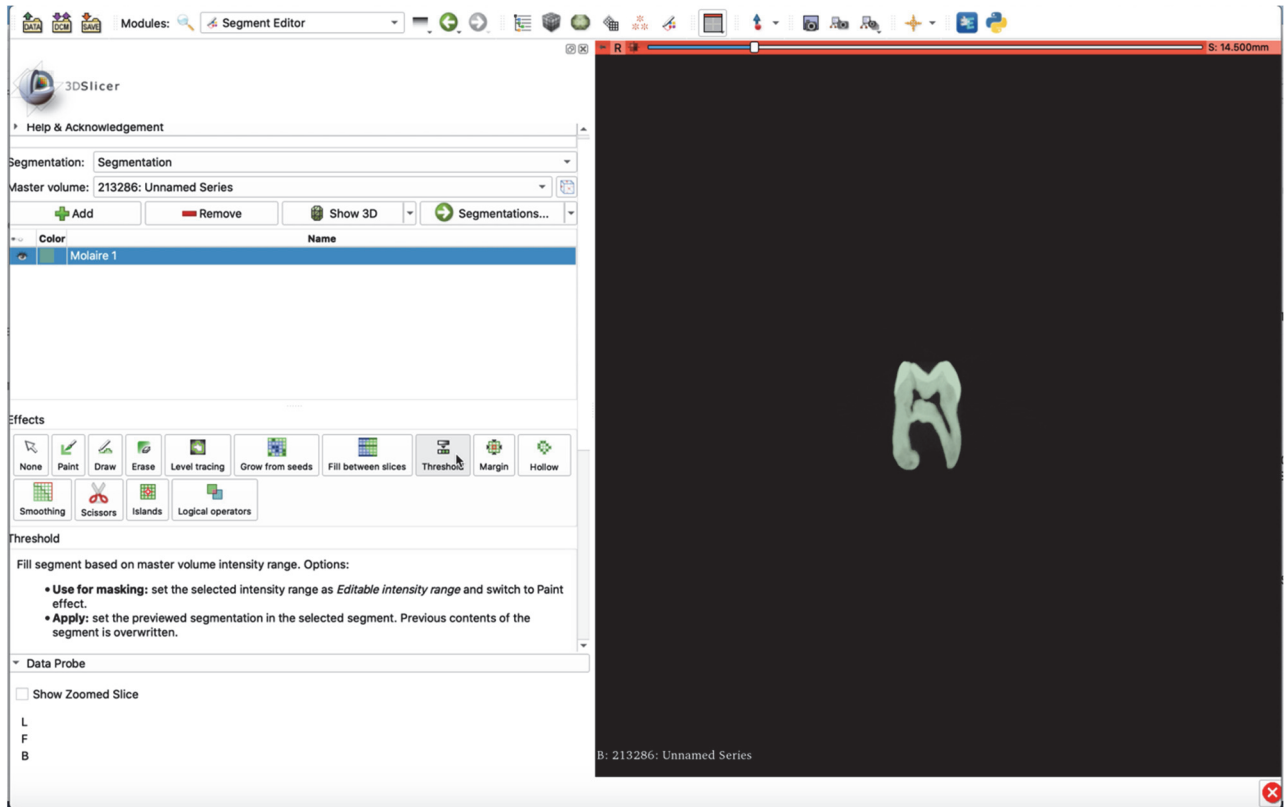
DATA DCM SAVE Modules: Segment Editor

R S: 14.500mm

3DSlicer

Help & Acknowledgement

Segmentation: Segmentation

Master volume: 213286: Unnamed Series

Add Remove Show 3D Segmentations...

| Color | Name |
|---|---|
| | Molaire 1 |

Effects

None Paint Draw Erase Level tracing Grow from seeds Fill between slices Threshold Margin Hollow

Smoothing Scissors Islands Logical operators

Threshold

Fill segment based on master volume intensity range. Options:

• **Use for masking:** set the selected intensity range as *Editable intensity range* and switch to Paint effect.

• **Apply:** set the previewed segmentation in the selected segment. Previous contents of the segment is overwritten.

Data Probe

Show Zoomed Slice

L

F

B

B: 213286: Unnamed Series